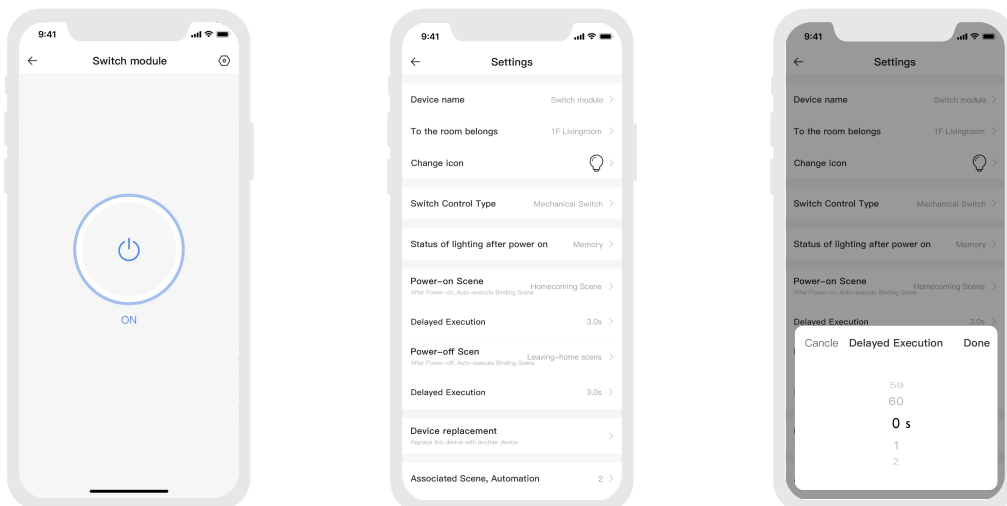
9:41

Switch module

ON

9:41

Settings

Device name Switch module

To the room belongs 1F Livingroom

Change icon

Switch Control Type Mechanical Switch

Status of lighting after power on Memory

Power-on Scene
After Power-on, Auto-execute Binding Scene
Homecoming Scene

Delayed Execution 3.0s

Power-off Scen
After Power-off, Auto-execute Binding Scene
Leaving-home scens

Delayed Execution 3.0s

Device replacement
Replace this device with another device

Associated Scene, Automation 2

9:41

Settings

Device name Switch module

To the room belongs 1F Livingroom

Change icon

Switch Control Type Mechanical Switch

Status of lighting after power on Memory

Power-on Scene
After Power-on, Auto-execute Binding Scene
Homecoming Scene

Delayed Execution 3.0s

Cancle Delayed Execution Done

59
60
0 s
1
2